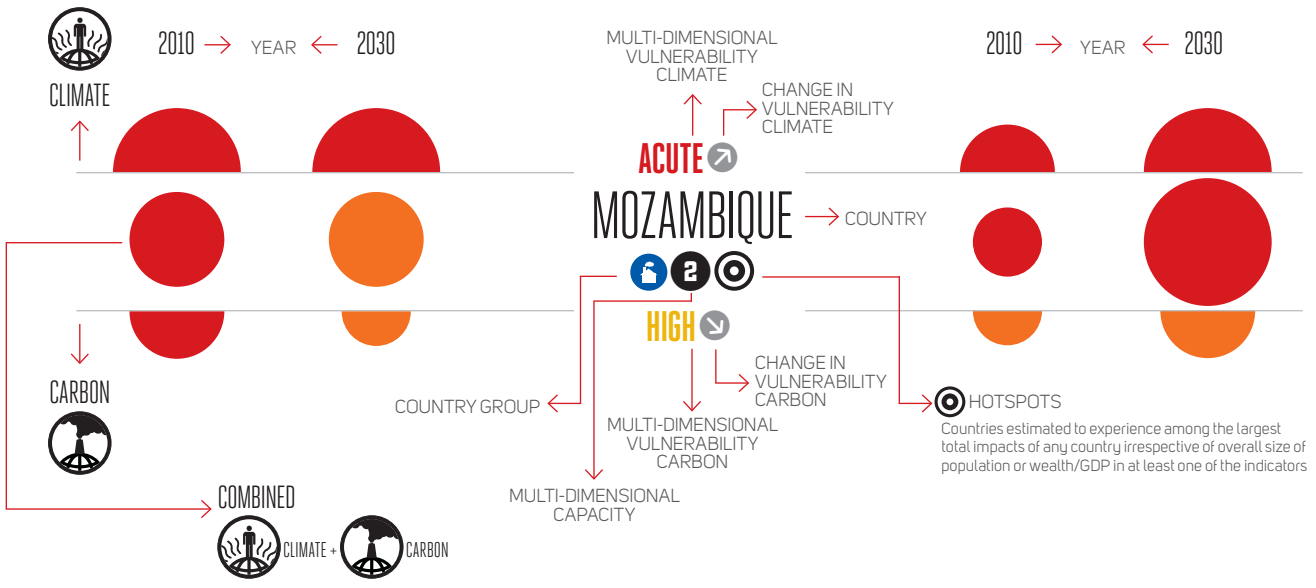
2010 → YEAR ← 2030

CLIMATE

MULTI-DIMENSIONAL VULNERABILITY CLIMATE

CHANGE IN VULNERABILITY CLIMATE

ACUTE

2010 → YEAR ← 2030

MOZAMBIQUE

COUNTRY

2

HIGH

CHANGE IN VULNERABILITY CARBON

CARBON

COUNTRY GROUP

MULTI-DIMENSIONAL VULNERABILITY CARBON

HOTSPOTS

Countries estimated to experience among the largest total impacts of any country irrespective of overall size of population or wealth/GDP in at least one of the indicators

MULTI-DIMENSIONAL CAPACITY

COMBINED

CLIMATE + CARBON